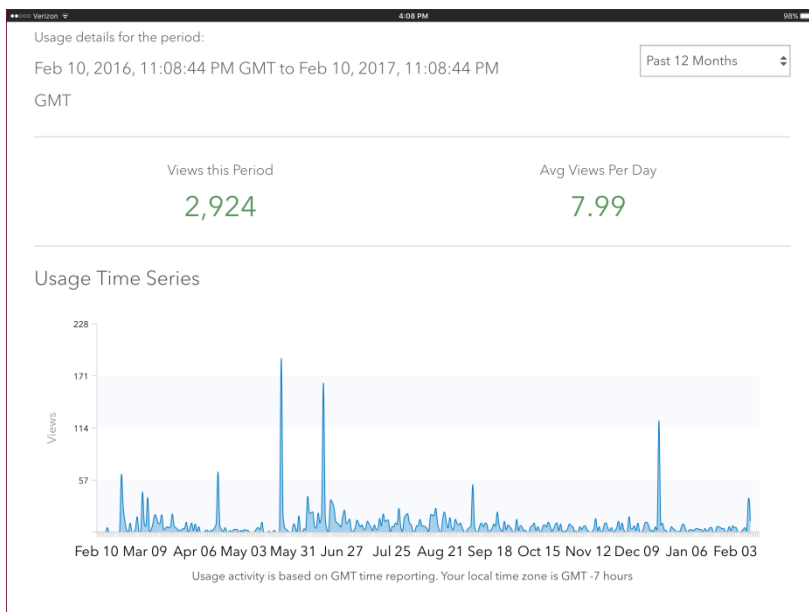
●●○○○ Verizon 4:08 PM 98%

Usage details for the period:

Feb 10, 2016, 11:08:44 PM GMT to Feb 10, 2017, 11:08:44 PM GMT

Past 12 Months

Views this Period
2,924

Avg Views Per Day
7.99

Usage Time Series

228
171
114
57
Views

Feb 10 Mar 09 Apr 06 May 03 May 31 Jun 27 Jul 25 Aug 21 Sep 18 Oct 15 Nov 12 Dec 09 Jan 06 Feb 03

Usage activity is based on GMT time reporting. Your local time zone is GMT -7 hours